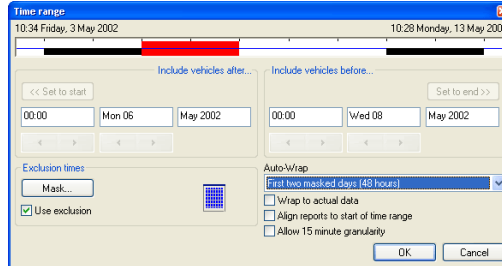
Time range

10:34 Friday, 3 May 2002

10:28 Monday, 13 May

Include vehicles after...

<< Set to start

00:00

Mon 06

May 2002

Include vehicles before...

Set to end >>

00:00

Wed 08

May 2002

Exclusion times

Mask...

Use exclusion

Auto-Wrap

First two masked days (48 hours)

Wrap to actual data

Align reports to start of time range

Allow 15 minute granularity

OK

Cancel